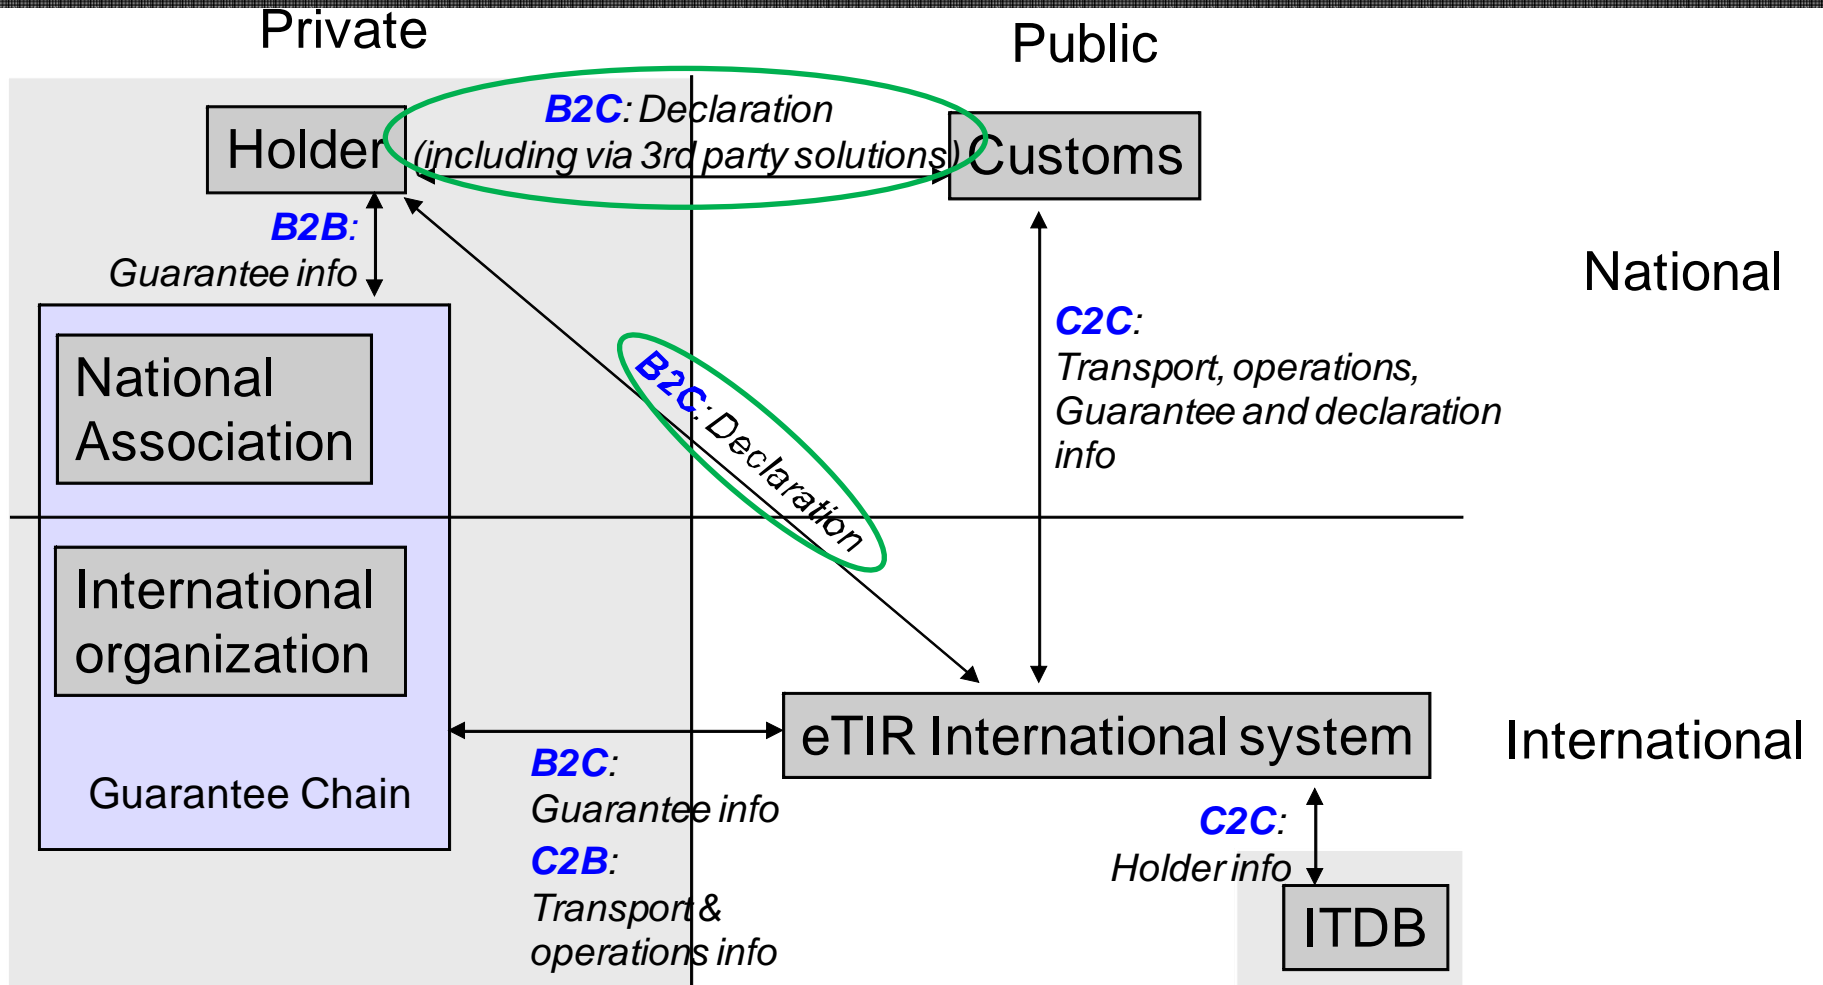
Private

Public

Holder

B2C: Declaration (including via 3rd party solutions)

Customs

B2B: Guarantee info

National

National Association

C2C: Transport, operations, Guarantee and declaration info

B2C: Declaration

International organization

eTIR International system

International

Guarantee Chain

B2C: Guarantee info

C2B: Transport & operations info

C2C: Holder info

ITDB